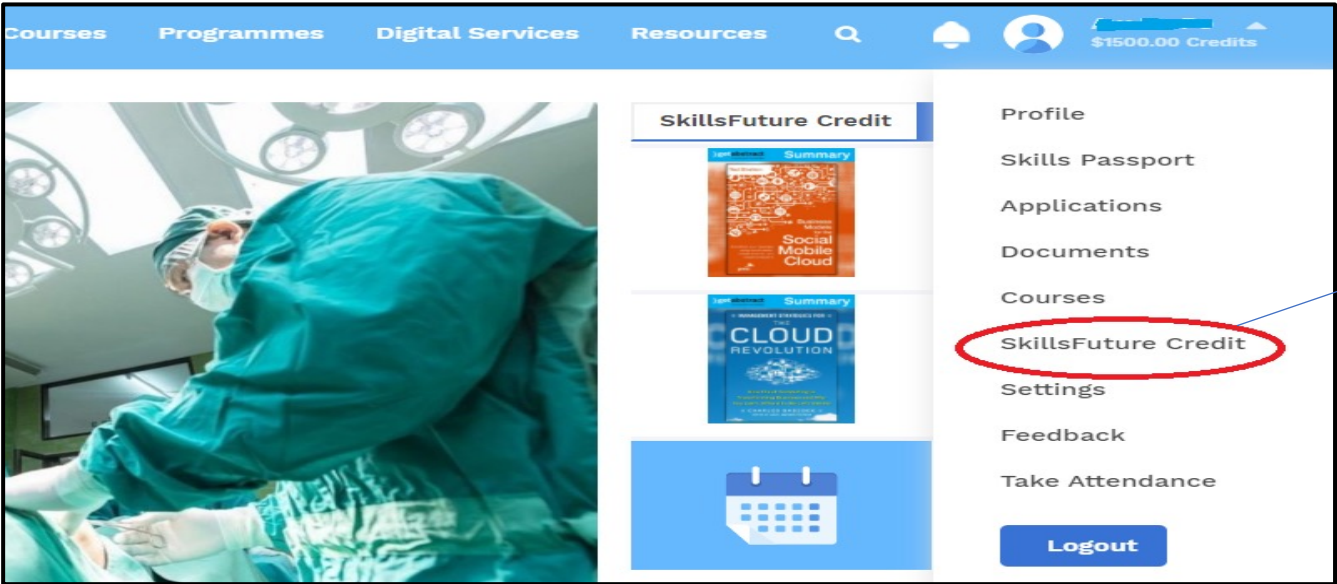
Courses Programmes Digital Services Resources

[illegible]
$1500.00 Credits

SkillsFuture Credit

getabstract Summary
Business Models for the Social Mobile Cloud

getabstract Summary
MANAGEMENT STRATEGIES FOR THE CLOUD REVOLUTION

Profile
Skills Passport
Applications
Documents
Courses
SkillsFuture Credit
Settings
Feedback
Take Attendance

Logout